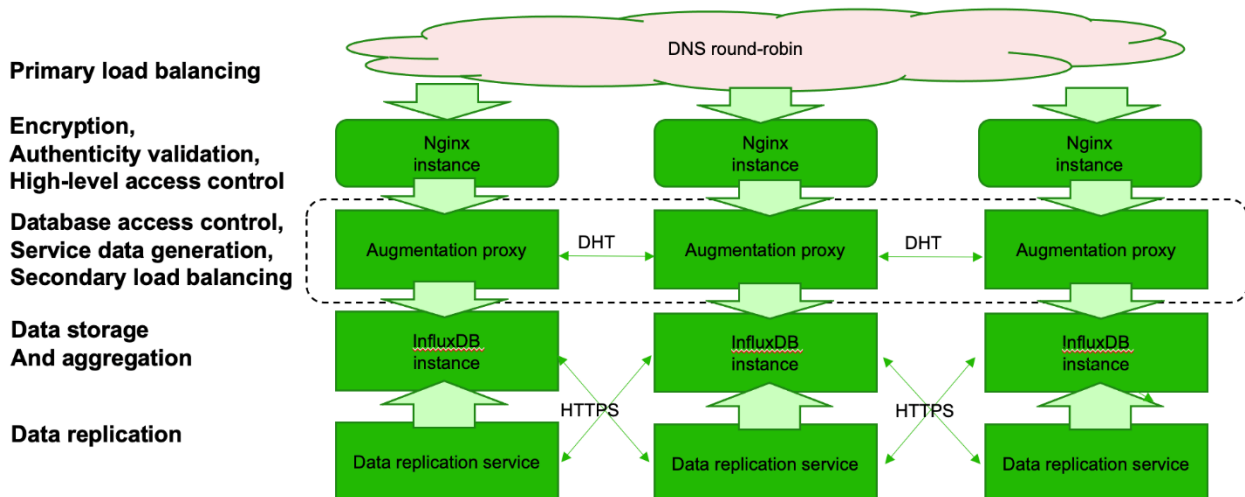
DNS round-robin

Primary load balancing

Encryption,
Authenticity validation,
High-level access control

Nginx instance

Nginx instance

Nginx instance

Database access control,
Service data generation,
Secondary load balancing

Augmentation proxy

DHT

Augmentation proxy

DHT

Augmentation proxy

Data storage
And aggregation

InfluxDB instance

InfluxDB instance

InfluxDB instance

HTTPS

HTTPS

Data replication

Data replication service

Data replication service

Data replication service